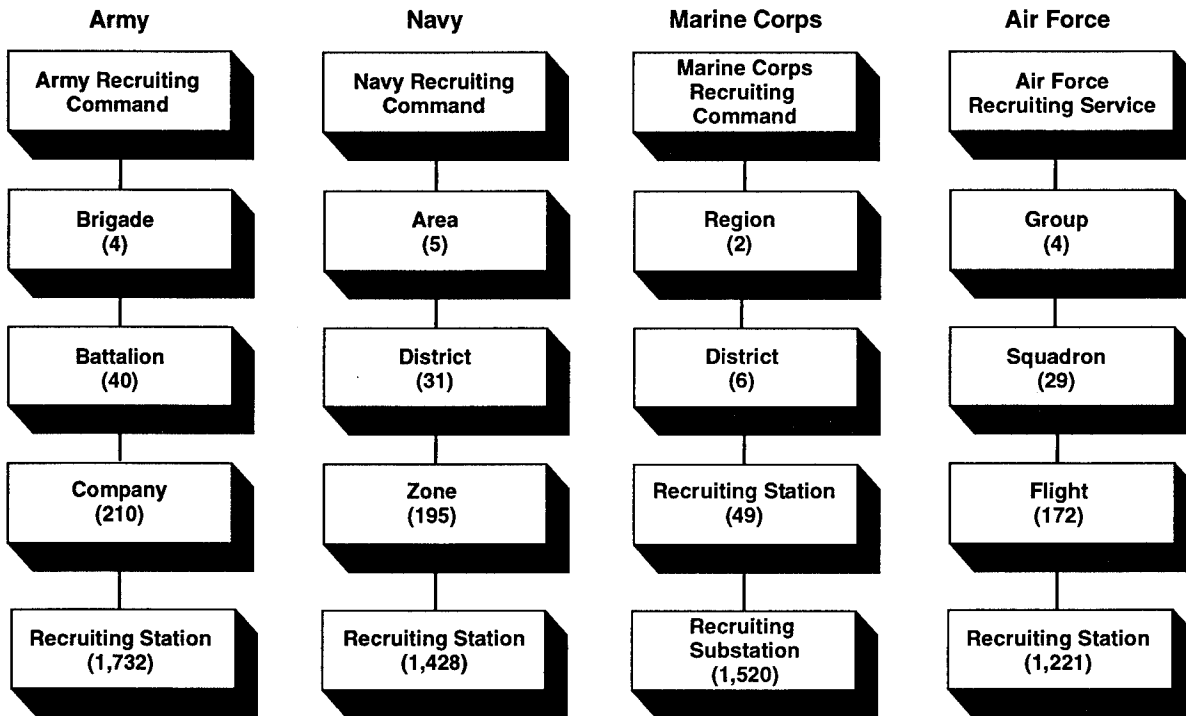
Army

Army Recruiting Command

Brigade (4)

Battalion (40)

Company (210)

Recruiting Station (1,732)

Navy

Navy Recruiting Command

Area (5)

District (31)

Zone (195)

Recruiting Station (1,428)

Marine Corps

Marine Corps Recruiting Command

Region (2)

District (6)

Recruiting Station (49)

Recruiting Substation (1,520)

Air Force

Air Force Recruiting Service

Group (4)

Squadron (29)

Flight (172)

Recruiting Station (1,221)